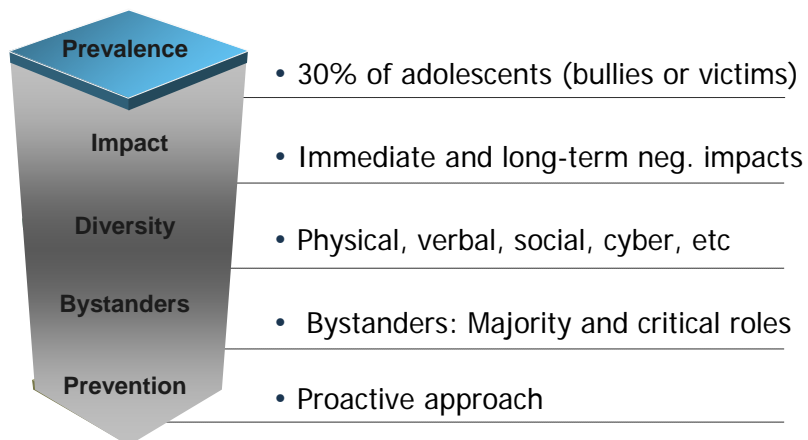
Prevalence

• 30% of adolescents (bullies or victims)

Impact

• Immediate and long-term neg. impacts

Diversity

• Physical, verbal, social, cyber, etc

Bystanders

• Bystanders: Majority and critical roles

Prevention

• Proactive approach